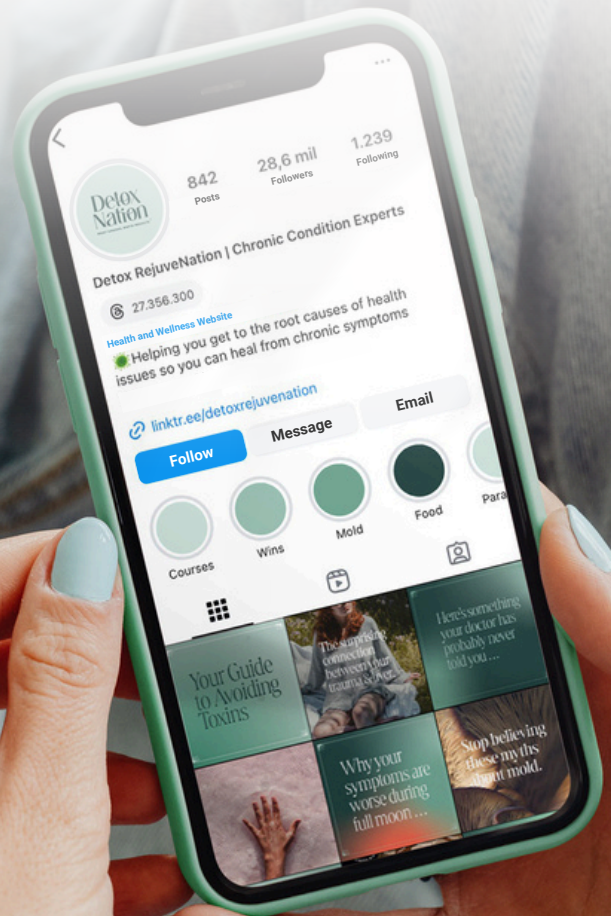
Detox Nation

842
Posts

28,6 mil
Followers

1.239
Following

Detox RejuveNation | Chronic Condition Experts

27.356.300

Health and Wellness Website

Helping you get to the root causes of health issues so you can heal from chronic symptoms

linktr.ee/detoxrejuvenation

Follow

Message

Email

Courses

Wins

Mold

Food

Para

Your Guide to Avoiding Toxins

The surprising connection between your trauma & liver

Here's something your doctor has probably never told you...

Why your symptoms are worse during full moon...

Stop believing these myths about mold.